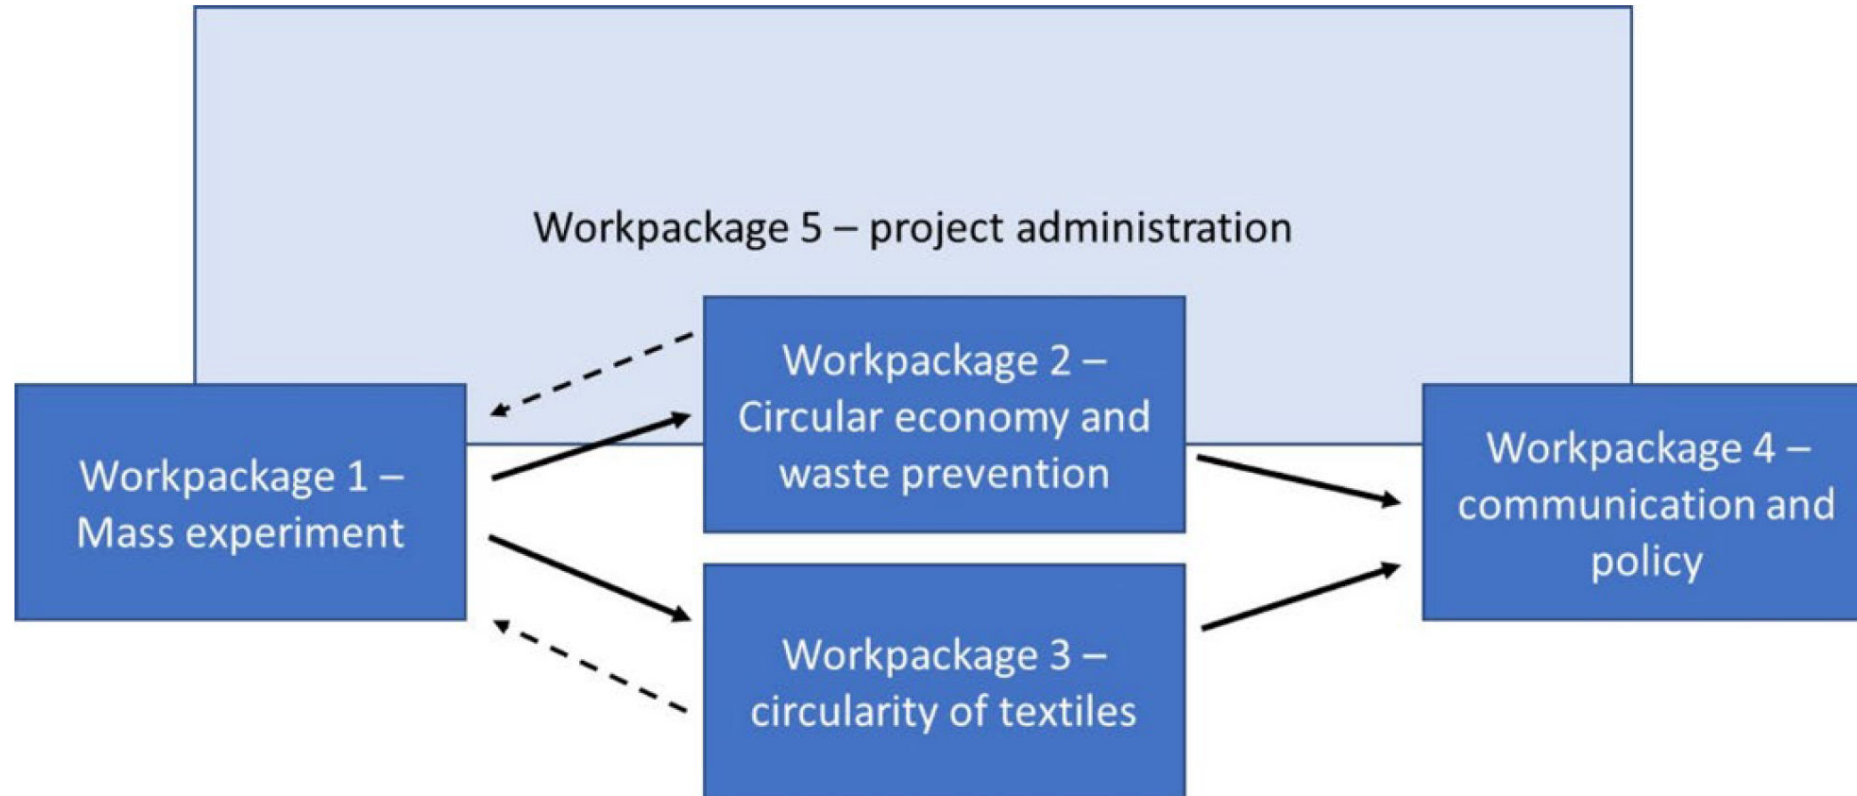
Workpackage 5 – project administration

Workpackage 1 – Mass experiment

Workpackage 2 – Circular economy and waste prevention

Workpackage 3 – circularity of textiles

Workpackage 4 – communication and policy